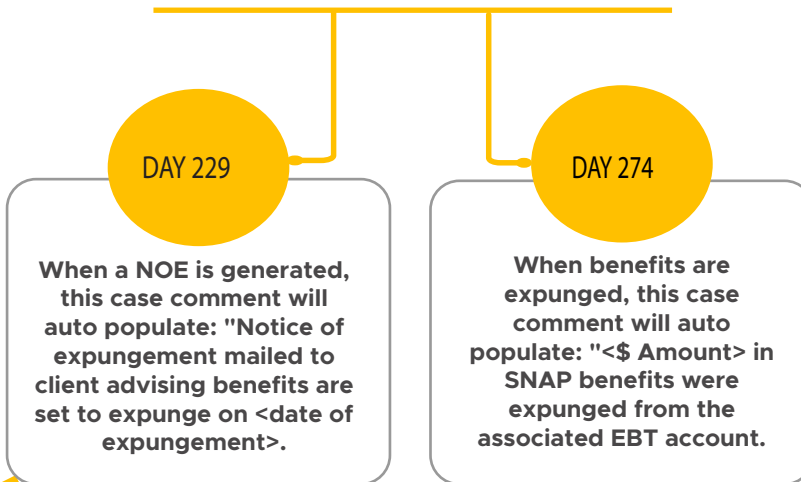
DAY 229

When a NOE is generated, this case comment will auto populate: "Notice of expungement mailed to client advising benefits are set to expunge on <date of expungement>.

DAY 274

When benefits are expunged, this case comment will auto populate: "<$ Amount> in SNAP benefits were expunged from the associated EBT account.